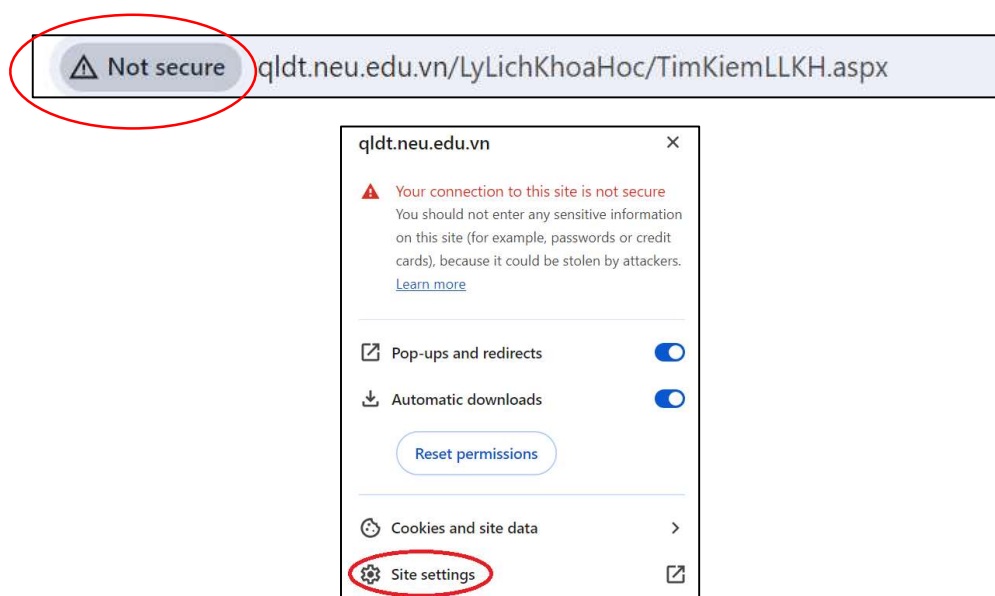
Not secure qldt.neu.edu.vn/LyLichKhoaHoc/TimKiemLLKH.aspx

qldt.neu.edu.vn ×

Your connection to this site is not secure
You should not enter any sensitive information on this site (for example, passwords or credit cards), because it could be stolen by attackers.
Learn more

Pop-ups and redirects

Automatic downloads

Reset permissions

Cookies and site data

Site settings